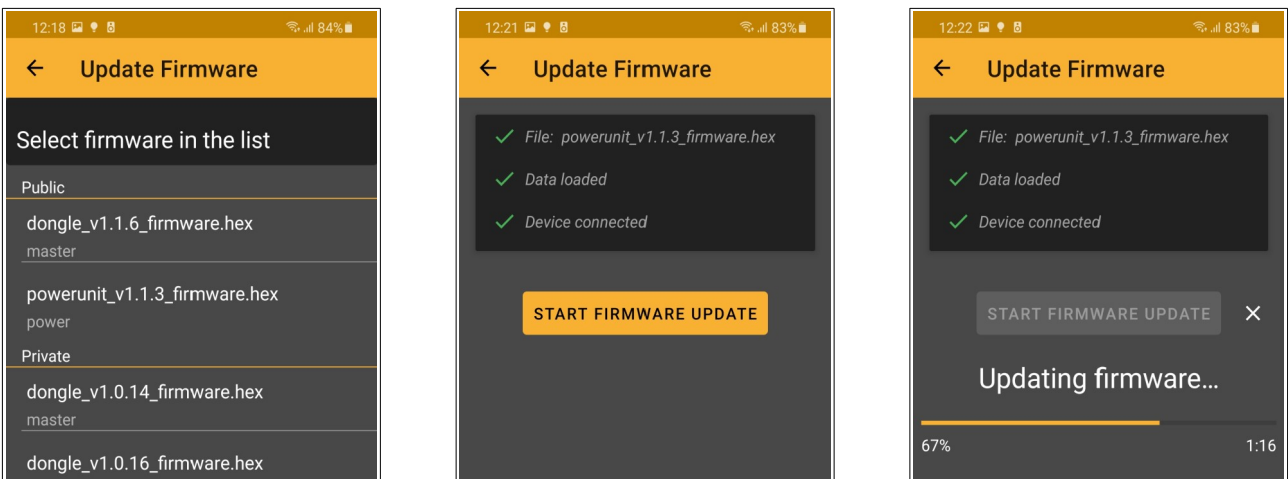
12:18 84%

Update Firmware

Select firmware in the list

Public

dongle_v1.1.6_firmware.hex

master

powerunit_v1.1.3_firmware.hex

power

Private

dongle_v1.0.14_firmware.hex

master

dongle_v1.0.16_firmware.hex

12:21 83%

Update Firmware

File: powerunit_v1.1.3_firmware.hex

Data loaded

Device connected

START FIRMWARE UPDATE

12:22 83%

Update Firmware

File: powerunit_v1.1.3_firmware.hex

Data loaded

Device connected

START FIRMWARE UPDATE

Updating firmware…

67%

1:16